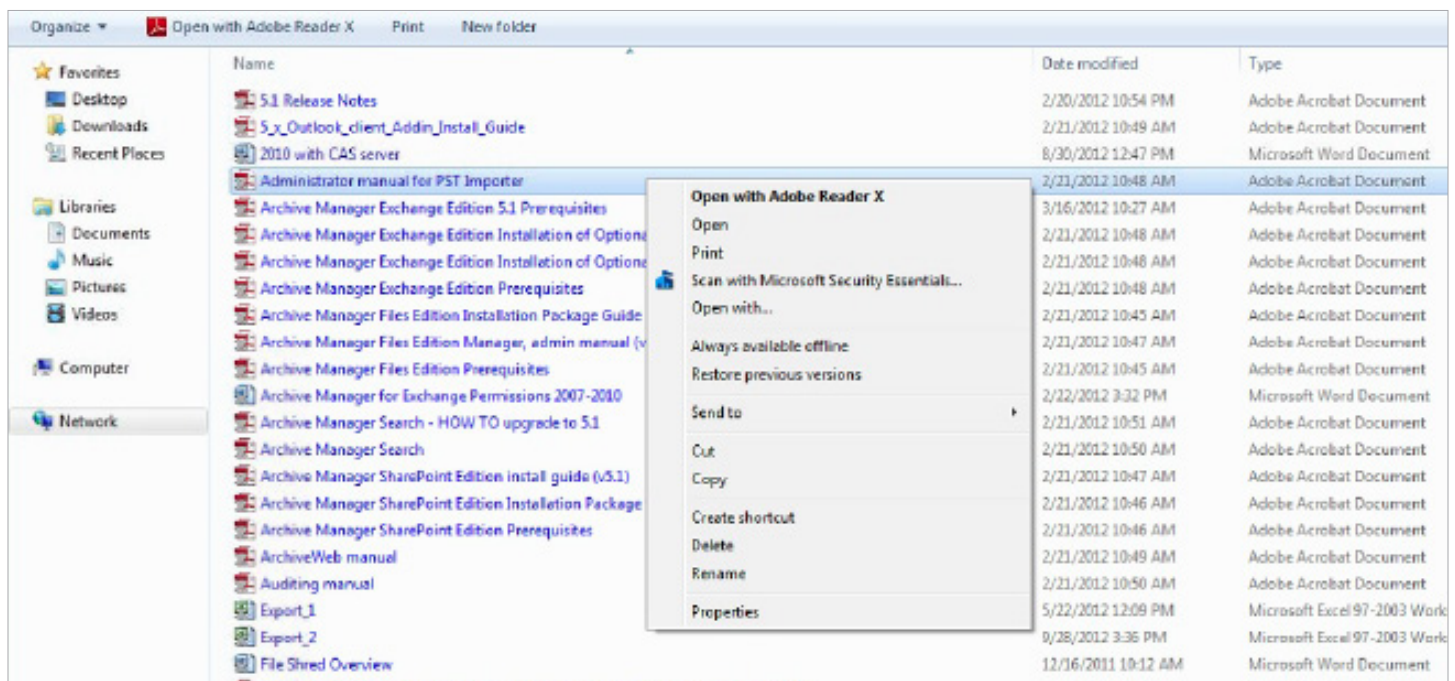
Organize ▾ Open with Adobe Reader X Print New folder

Favorites
Desktop
Downloads
Recent Places

Libraries
Documents
Music
Pictures
Videos

Computer

Network

| Name | Date modified | Type |
|---|---|---|
| 5.1 Release Notes | 2/20/2012 10:54 PM | Adobe Acrobat Document |
| 5_x_Outlook_client_Addin_Install_Guide | 2/21/2012 10:49 AM | Adobe Acrobat Document |
| 2010 with CAS server | 8/30/2012 12:47 PM | Microsoft Word Document |
| Administrator manual for PST Importer | 2/21/2012 10:48 AM | Adobe Acrobat Document |
| Archive Manager Exchange Edition 5.1 Prerequisites | 3/16/2012 10:27 AM | Adobe Acrobat Document |
| Archive Manager Exchange Edition Installation of Optiona | 2/21/2012 10:48 AM | Adobe Acrobat Document |
| Archive Manager Exchange Edition Installation of Optiona | 2/21/2012 10:48 AM | Adobe Acrobat Document |
| Archive Manager Exchange Edition Prerequisites | 2/21/2012 10:48 AM | Adobe Acrobat Document |
| Archive Manager Files Edition Installation Package Guide | 2/21/2012 10:45 AM | Adobe Acrobat Document |
| Archive Manager Files Edition Manager, admin manual (v | 2/21/2012 10:47 AM | Adobe Acrobat Document |
| Archive Manager Files Edition Prerequisites | 2/21/2012 10:45 AM | Adobe Acrobat Document |
| Archive Manager for Exchange Permissions 2007-2010 | 2/22/2012 3:32 PM | Microsoft Word Document |
| Archive Manager Search - HOW TO upgrade to 5.1 | 2/21/2012 10:51 AM | Adobe Acrobat Document |
| Archive Manager Search | 2/21/2012 10:50 AM | Adobe Acrobat Document |
| Archive Manager SharePoint Edition install guide (v5.1) | 2/21/2012 10:47 AM | Adobe Acrobat Document |
| Archive Manager SharePoint Edition Installation Package | 2/21/2012 10:46 AM | Adobe Acrobat Document |
| Archive Manager SharePoint Edition Prerequisites | 2/21/2012 10:46 AM | Adobe Acrobat Document |
| ArchiveWeb manual | 2/21/2012 10:49 AM | Adobe Acrobat Document |
| Auditing manual | 2/21/2012 10:50 AM | Adobe Acrobat Document |
| Export_1 | 5/22/2012 12:09 PM | Microsoft Excel 97-2003 Work |
| Export_2 | 9/28/2012 3:36 PM | Microsoft Excel 97-2003 Work |
| File Shred Overview | 12/16/2011 10:12 AM | Microsoft Word Document |

Open with Adobe Reader X
Open
Print
Scan with Microsoft Security Essentials...
Open with...
Always available offline
Restore previous versions
Send to
Cut
Copy
Create shortcut
Delete
Rename
Properties